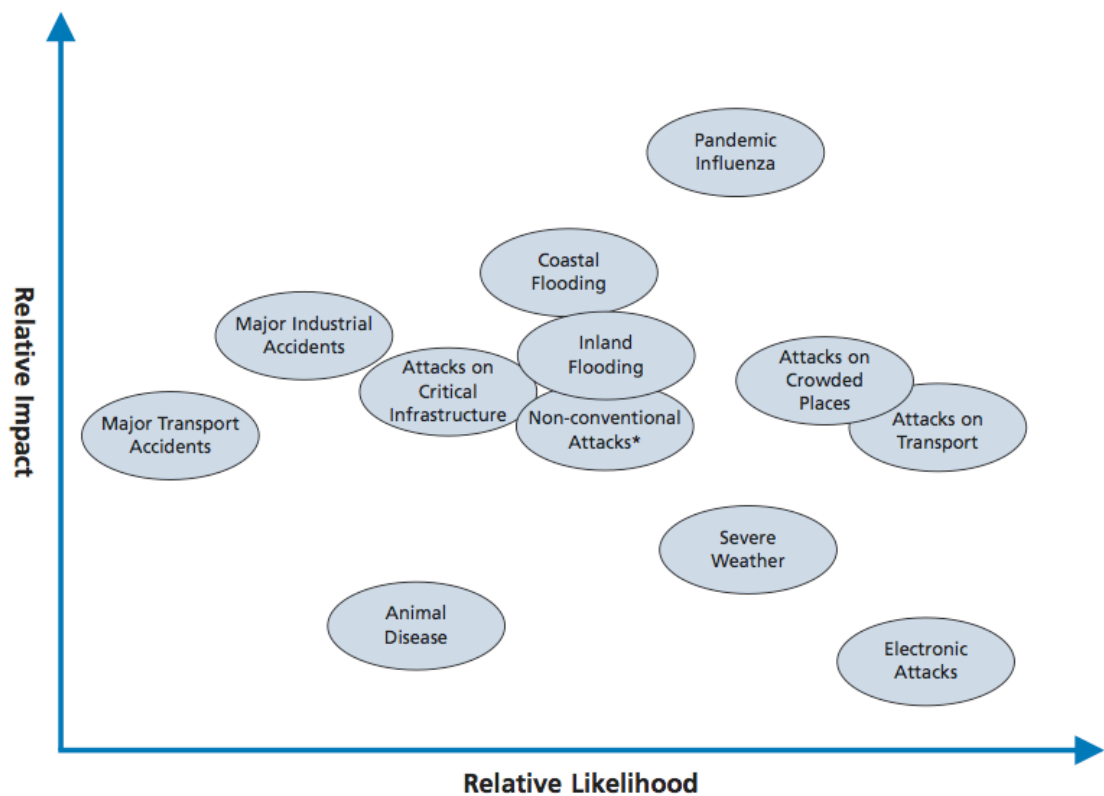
Relative Impact

Pandemic Influenza

Coastal Flooding

Major Industrial Accidents

Inland Flooding

Attacks on Critical Infrastructure

Attacks on Crowded Places

Major Transport Accidents

Non-conventional Attacks*

Attacks on Transport

Severe Weather

Animal Disease

Electronic Attacks

Relative Likelihood